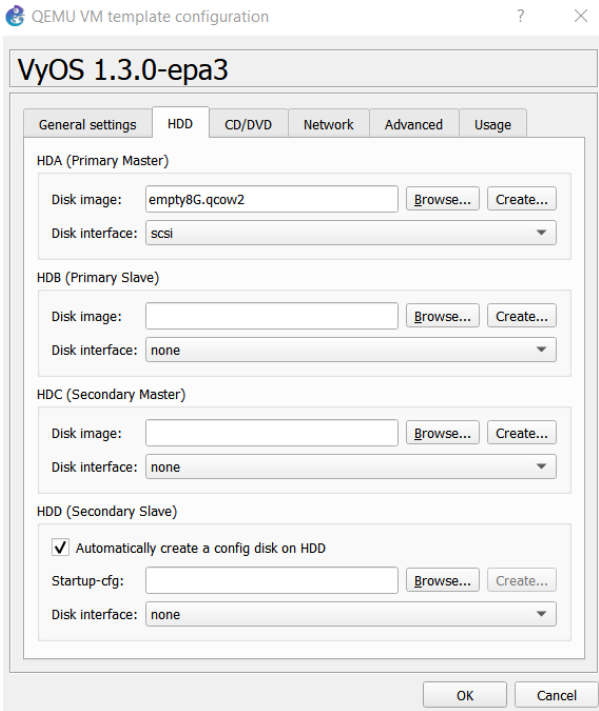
QEMU VM template configuration ? ×

VyOS 1.3.0-epa3

General settings HDD CD/DVD Network Advanced Usage

HDA (Primary Master)
Disk image: empty8G.qcow2 Browse... Create...
Disk interface: scsi

HDB (Primary Slave)
Disk image: Browse... Create...
Disk interface: none

HDC (Secondary Master)
Disk image: Browse... Create...
Disk interface: none

HDD (Secondary Slave)
Automatically create a config disk on HDD
Startup-cfg: Browse... Create...
Disk interface: none

OK Cancel